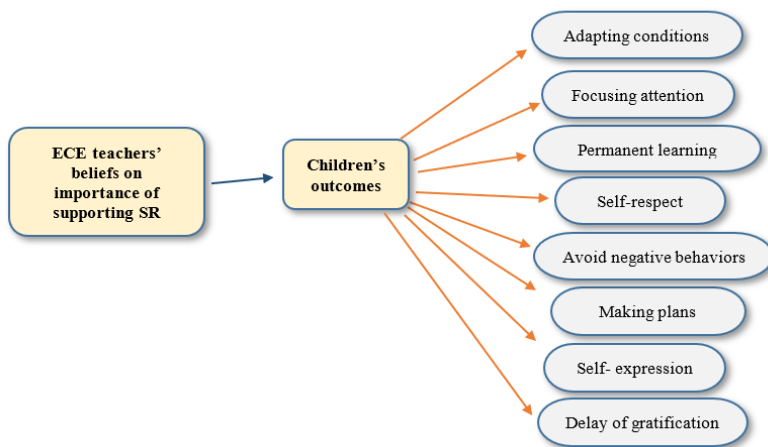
ECE teachers' beliefs on importance of supporting SR

Children's outcomes

Adapting conditions

Focusing attention

Permanent learning

Self-respect

Avoid negative behaviors

Making plans

Self- expression

Delay of gratification